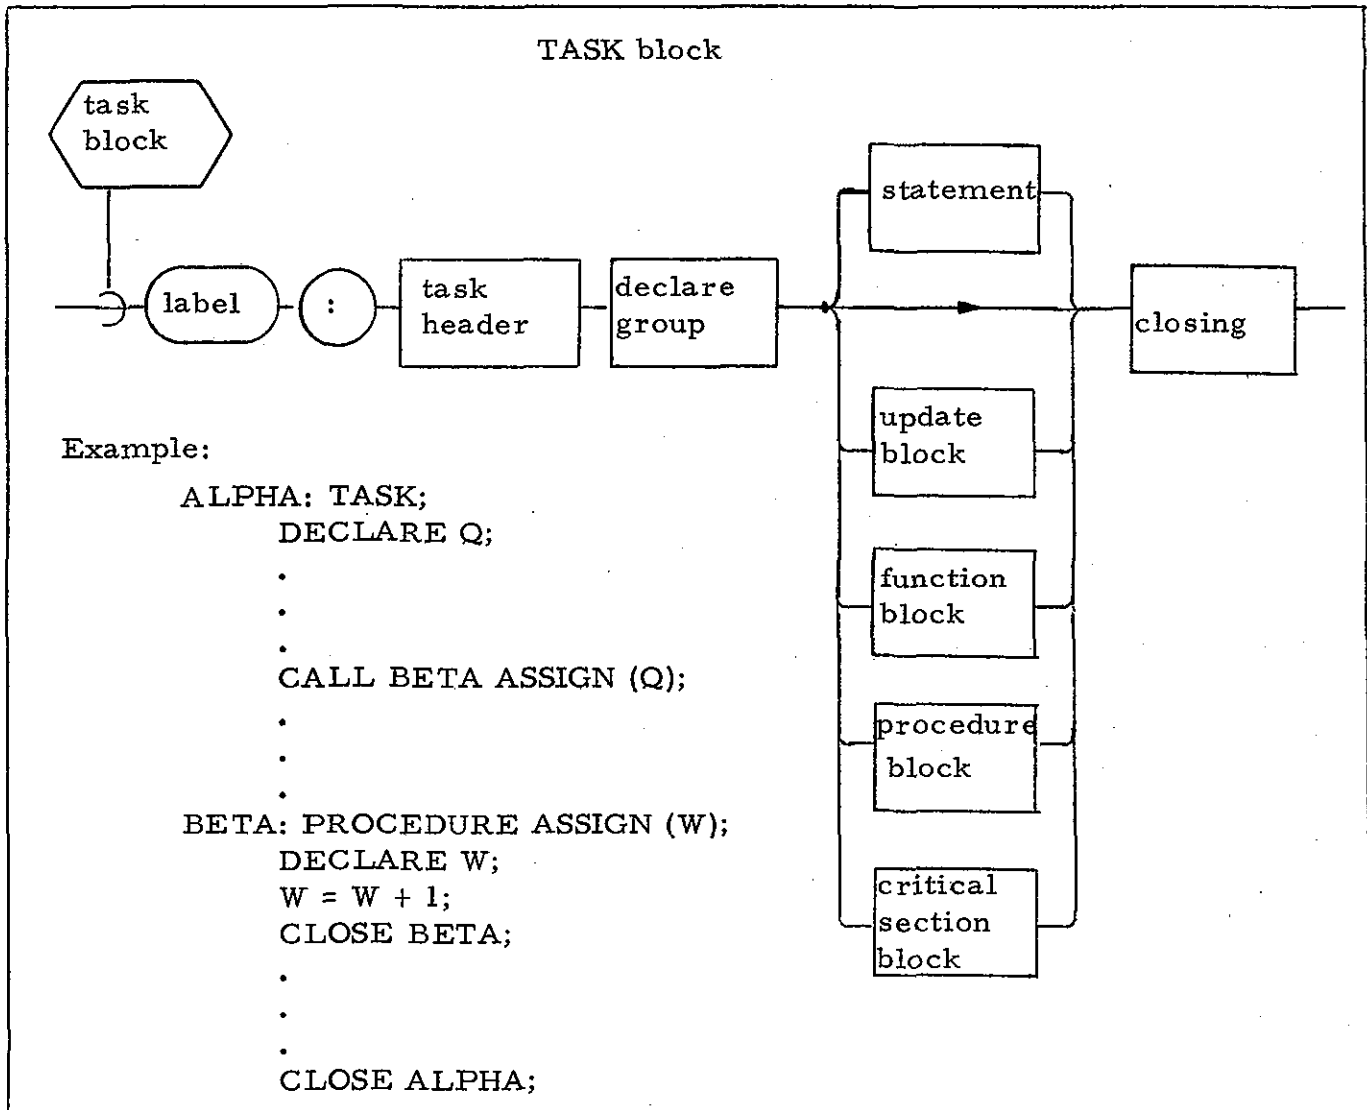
TASK block

task block

label

:

task header

declare group

statement

update block

function block

procedure block

critical section block

closing

Example:

ALPHA: TASK;
DECLARE Q;
.
.
.
CALL BETA ASSIGN (Q);
.
.
.
BETA: PROCEDURE ASSIGN (W);
DECLARE W;
W = W + 1;
CLOSE BETA;
.
.
.
CLOSE ALPHA;